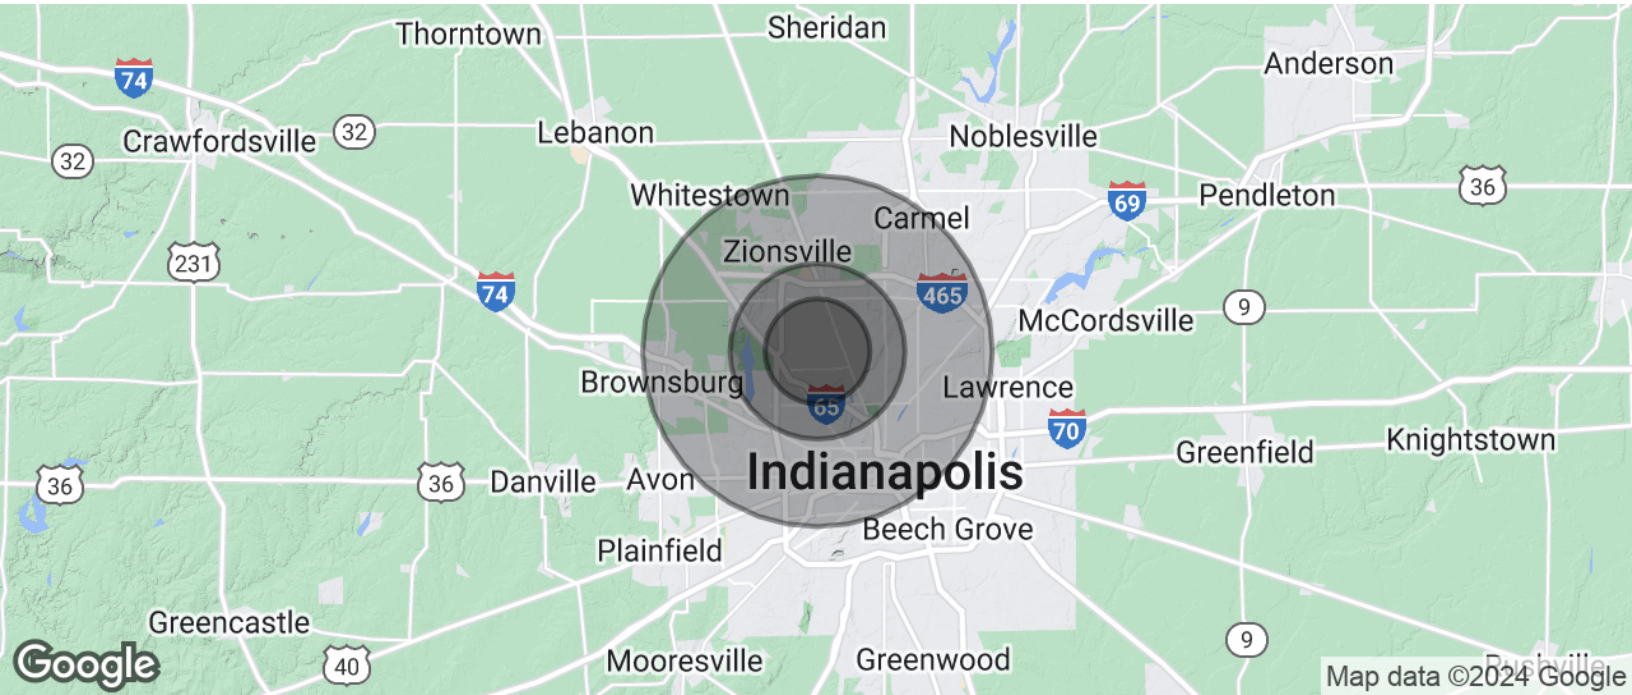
Thorntown
Sheridan
Anderson
74
Crawfordsville
32
32
Lebanon
Noblesville
Whitestown
Carmel
69
Pendleton
36
Zionsville
231
74
465
McCordsville
9
Brownsburg
Lawrence
65
70
Greenfield
Knightstown
36
36
Danville
Avon
Indianapolis
Beech Grove
Plainfield
Greencastle
Google
40
Mooresville
Greenwood
9
Map data ©2024 Google